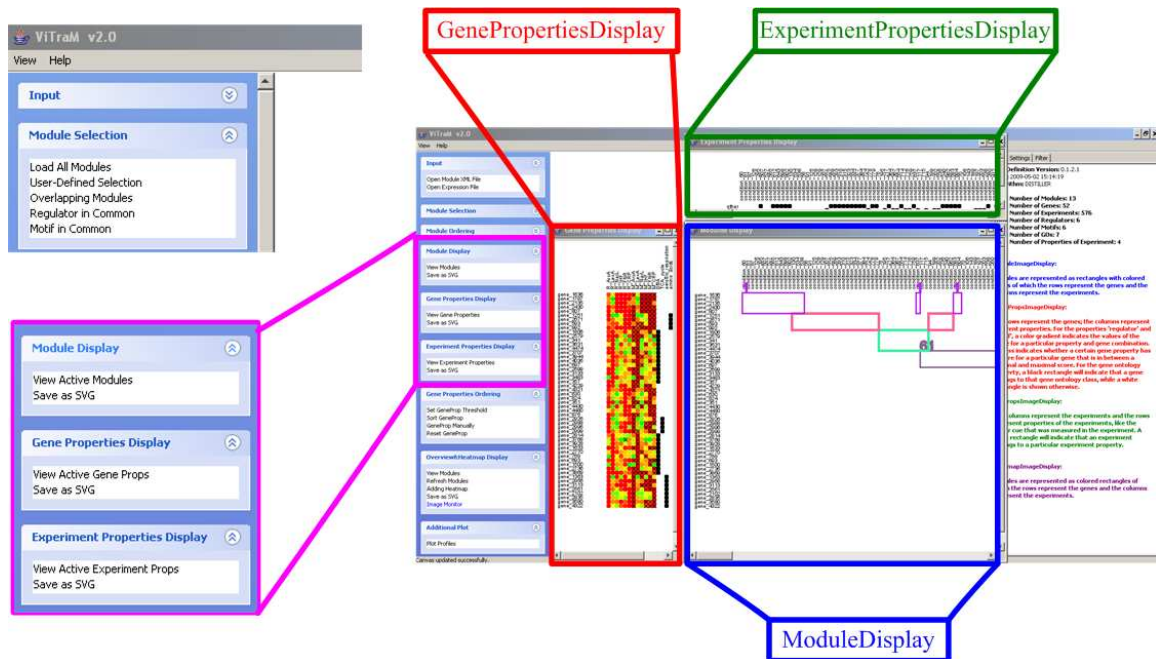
ViTraM v2.0
View Help

Input

Module Selection

Load All Modules
User-Defined Selection
Overlapping Modules
Regulator in Common
Motif in Common

GenePropertiesDisplay

ExperimentPropertiesDisplay

Module Display

View Active Modules
Save as SVG

Gene Properties Display

View Active Gene Props
Save as SVG

Experiment Properties Display

View Active Experiment Props
Save as SVG

ViTraM v2.0
View Help

Input
Open Module XML File
Open Expression File

Module Selection

Module Ordering

Module Display
View Modules
Save as SVG

Gene Properties Display
View Gene Properties
Save as SVG

Experiment Properties Display
View Experiment Properties
Save as SVG

Gene Properties Ordering
Set GeneProp Threshold
Sort GeneProp
GeneProp Manually
Reset GeneProp

Overview/Heatmap Display
View Modules
Refresh Modules
Adding Heatmap
Save as SVG
Image Monitor

Additional Plot
Plot Profiles

Canvas updated successfully.

Gene Properties Display

Experiment Properties Display

Module Display

61

Settings Filter
Definition Version: 0.1.2.1
2009-05-02 15:14:19
Author: DISTILLER

Number of Modules: 13
Number of Genes: 52
Number of Experiments: 576
Number of Regulators: 6
Number of Motifs: 6
Number of GOs: 7
Number of Properties of Experiment: 4

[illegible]

ModuleDisplay